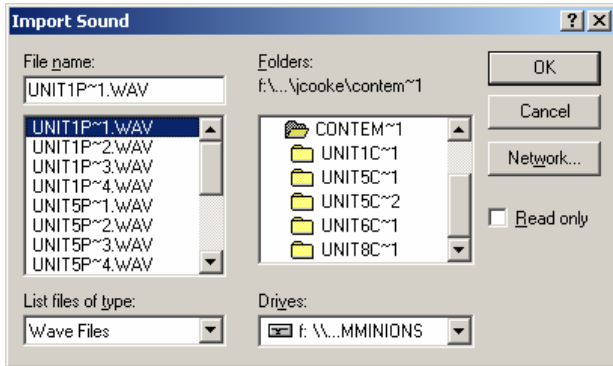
Import Sound

?

X

File name:

UNIT1P~1.WAV

UNIT1P~1.WAV
UNIT1P~2.WAV
UNIT1P~3.WAV
UNIT1P~4.WAV
UNIT5P~1.WAV
UNIT5P~2.WAV
UNIT5P~3.WAV
UNIT5P~4.WAV

List files of type:

Wave Files

Folders:
f:\...\jcooke\contem~1

CONTEM~1
UNIT1C~1
UNIT5C~1
UNIT5C~2
UNIT6C~1
UNIT8C~1

Drives:

f: \\...MMINIONS

OK

Cancel

Network...

Read only